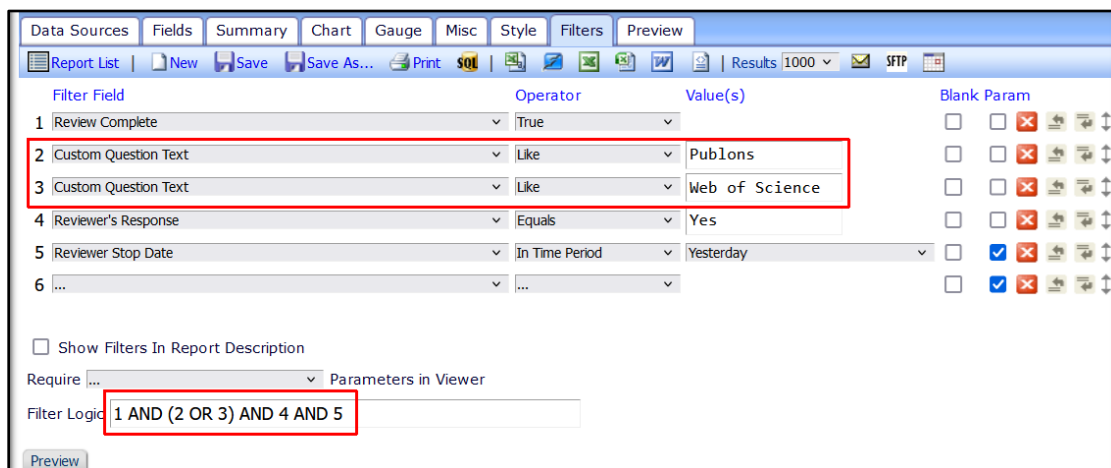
Data Sources | Fields | Summary | Chart | Gauge | Misc | Style | Filters | Preview

Report List | New | Save | Save As... | Print | SQL | | Results 1000 | SFTP

| | Filter Field | Operator | Value(s) | Blank | Param |
|---|---|---|---|---|---|
| 1 | Review Complete | True | | | |
| 2 | Custom Question Text | Like | Publons | | |
| 3 | Custom Question Text | Like | Web of Science | | |
| 4 | Reviewer's Response | Equals | Yes | | |
| 5 | Reviewer Stop Date | In Time Period | Yesterday | | |
| 6 | ... | ... | | | |

Show Filters In Report Description

Require ... Parameters in Viewer

Filter Logic 1 AND (2 OR 3) AND 4 AND 5

Preview